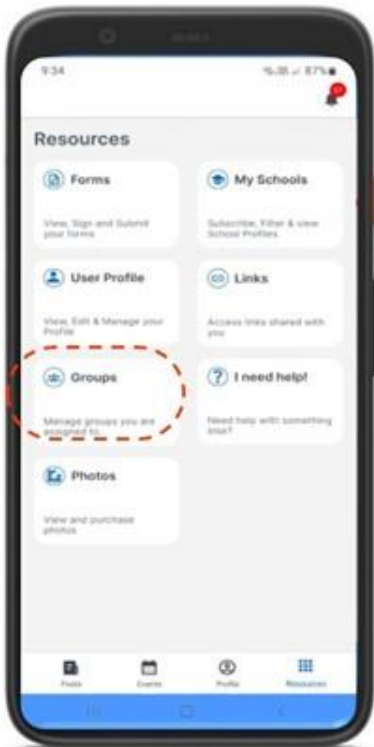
9:34

87%

Resources

Forms

View, Sign and Submit your forms

My Schools

Subscribe, Filter & view School Profiles

User Profile

View, Edit & Manage your Profile

Links

Access links shared with you

Groups

Manage groups you are assigned to

I need help!

Need help with something else?

Photos

View and purchase photos

Posts

Events

Profile

Resources